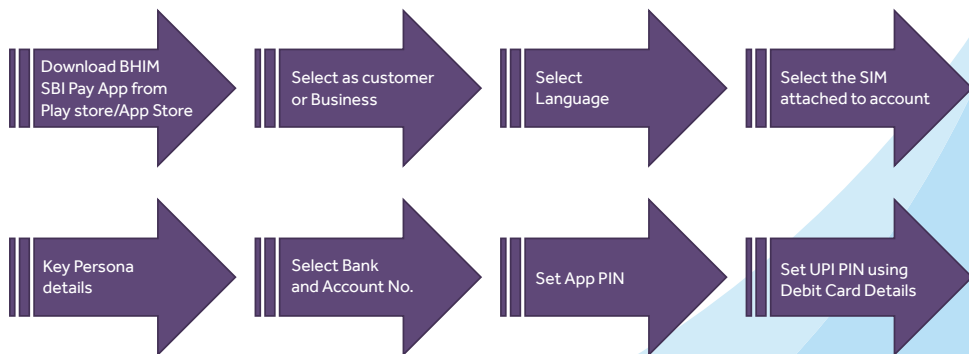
Download BHIM SBI Pay App from Play store/App Store

Select as customer or Business

Select Language

Select the SIM attached to account

Key Persona details

Select Bank and Account No.

Set App PIN

Set UPI PIN using Debit Card Details